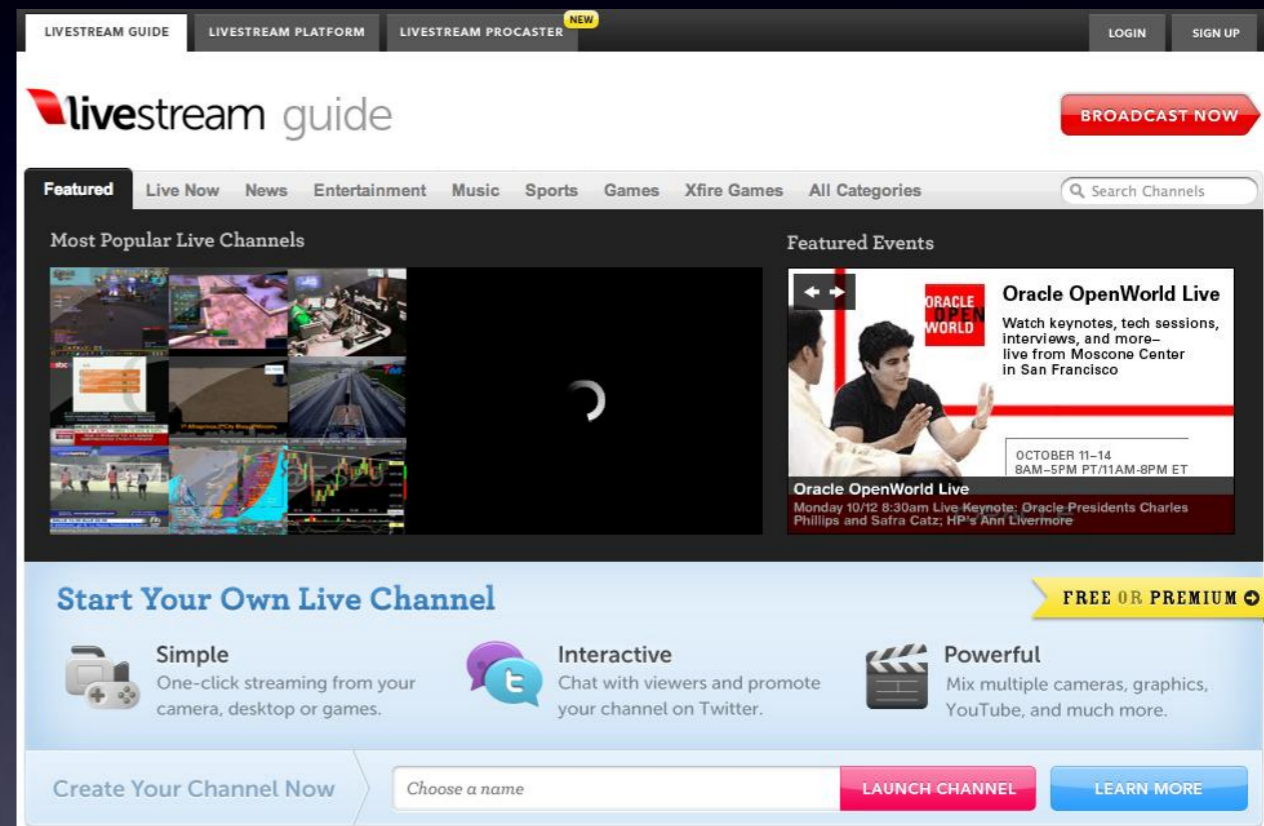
LIVESTREAM GUIDE
LIVESTREAM PLATFORM
LIVESTREAM PROCASTER NEW
LOGIN
SIGN UP

livestream guide

BROADCAST NOW

Featured
Live Now
News
Entertainment
Music
Sports
Games
Xfire Games
All Categories
Search Channels

Most Popular Live Channels

Featured Events

ORACLE OPEN WORLD

Oracle OpenWorld Live

Watch keynotes, tech sessions, interviews, and more– live from Moscone Center in San Francisco

OCTOBER 11–14
8AM–5PM PT/11AM-8PM ET

Oracle OpenWorld Live
Monday 10/12 8:30am Live Keynote: Oracle Presidents Charles Phillips and Safra Catz; HP's Ann Livermore

Start Your Own Live Channel

FREE OR PREMIUM

Simple
One-click streaming from your camera, desktop or games.

Interactive
Chat with viewers and promote your channel on Twitter.

Powerful
Mix multiple cameras, graphics, YouTube, and much more.

Create Your Channel Now
Choose a name
LAUNCH CHANNEL
LEARN MORE